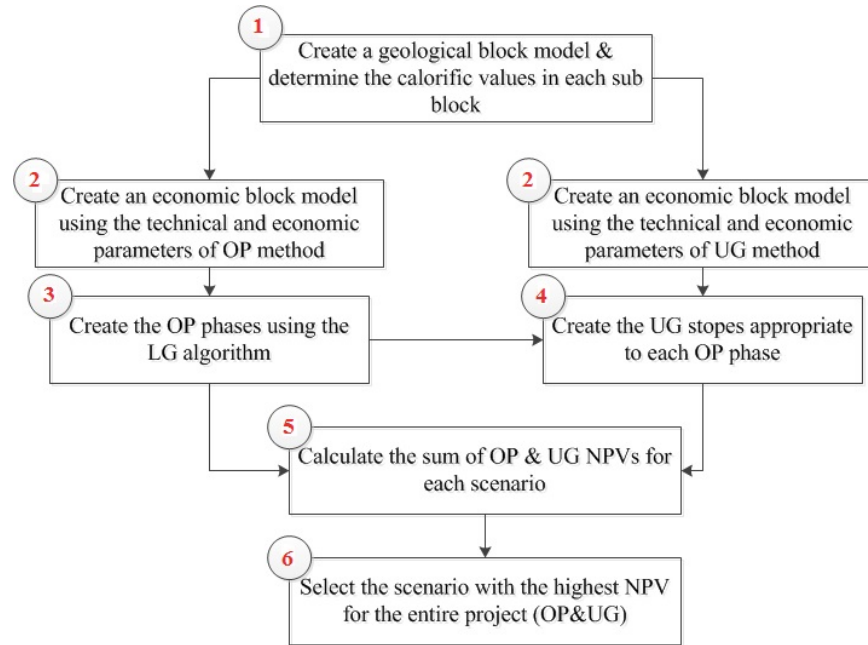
1
Create a geological block model & determine the calorific values in each sub block

2
Create an economic block model using the technical and economic parameters of OP method

2
Create an economic block model using the technical and economic parameters of UG method

3
Create the OP phases using the LG algorithm

4
Create the UG stopes appropriate to each OP phase

5
Calculate the sum of OP & UG NPVs for each scenario

6
Select the scenario with the highest NPV for the entire project (OP&UG)